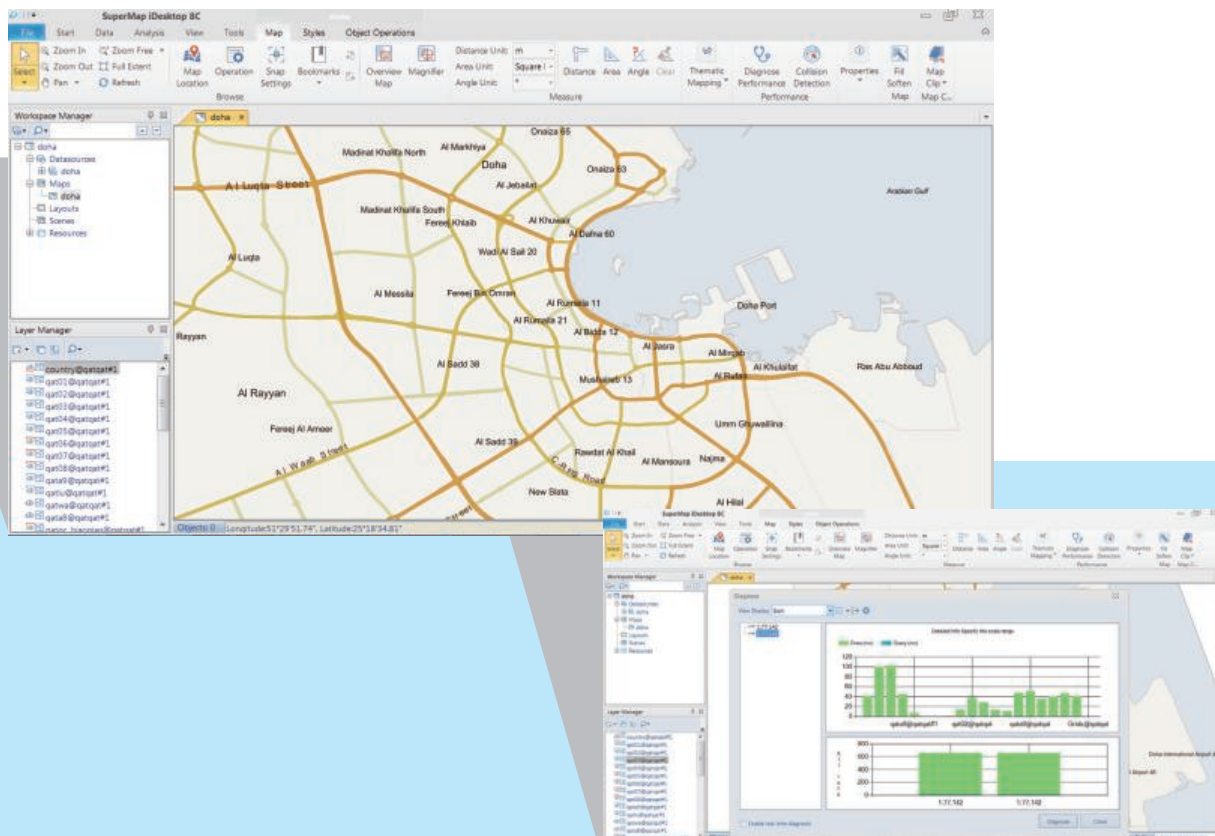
SuperMap iDesktop 8C

File Start Data Analysis View Tools Map Styles Object Operations

Select Zoom In Zoom Out Pan Zoom Free Full Extent Refresh Map Location Operation Snap Settings Bookmarks Overview Map Magnifier Browse Distance Unit: m Area Unit: Square Angle Unit: ° Distance Area Angle Clear Measure Thematic Mapping Diagnose Performance Collision Detection Performance Properties Fit Soften Map Map Clip Map C...

Workspace Manager
doha
Datasources
doha
Maps
doha
Layouts
Scenes
Resources

Layer Manager
country@qatqat#1
qat01@qatqat#1
qat02@qatqat#1
qat03@qatqat#1
qat04@qatqat#1
qat05@qatqat#1
qat06@qatqat#1
qat07@qatqat#1
qat08@qatqat#1
qata9@qatqat#1
qattu@qatqat#1
qatwa@qatqat#1
qata8@qatqat#1
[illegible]

doha

Onaiza 65
Madinat Khalifa North
Al Markhiya
Doha
Onaiza 63
Al Luqta Street
Al Jebailat
Arabian Gulf
Madinat Khalifa South
Fereej Khlaib
Al Khuwair
Al Dafna 60
Wadi Al Sail 20
Al Luqta
Al Messila
Fereej Bin Omran
Al Rumaila 11
Doha Port
Al Rumaila 21
Al Bidda 12
Rayyan
Al Jasra
Al Mirqab
Al Sadd 38
Al Khulaifat
Ras Abu Abboud
Musheireb 13
Al Rufaa
Al Rayyan
Umm Ghuwailina
Fereej Al Ameer
Al Waab Street
Al Sadd 39
Rawdat Al Khail
Al Mansoura
Najma
C Ring Road
New Slata
Al Hilal

Objects: 0 Longitude:51°29'51.74", Latitude:25°18'34.81"

SuperMap iDesktop 8C
Diagnose
View Display: Item
Detailed Info Specify the scale range
Draw (ms) Query (ms)
120 100 80 60 40 20 0
qatu8@qatqat#1 qat02@qatqat qata9@qatqat Grids@qatqat
800 600 400 200 0
1:77,162 1:77,162
Enable real time diagnosis
Diagnose Close
Doha International Airport
Airport 45